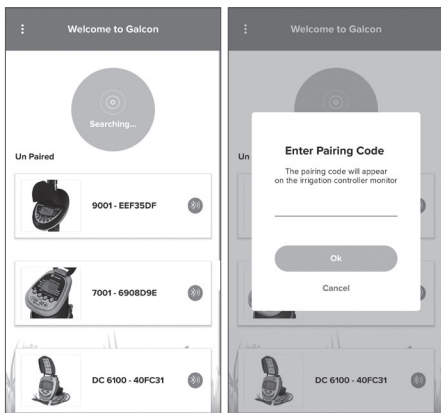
Welcome to Galcon

Searching...

Un Paired

9001 - EEF35DF

7001 - 6908D9E

DC 6100 - 40FC31

Welcome to Galcon

Un

Enter Pairing Code

The pairing code will appear on the irrigation controller monitor

Ok

Cancel

DC 6100 - 40FC31